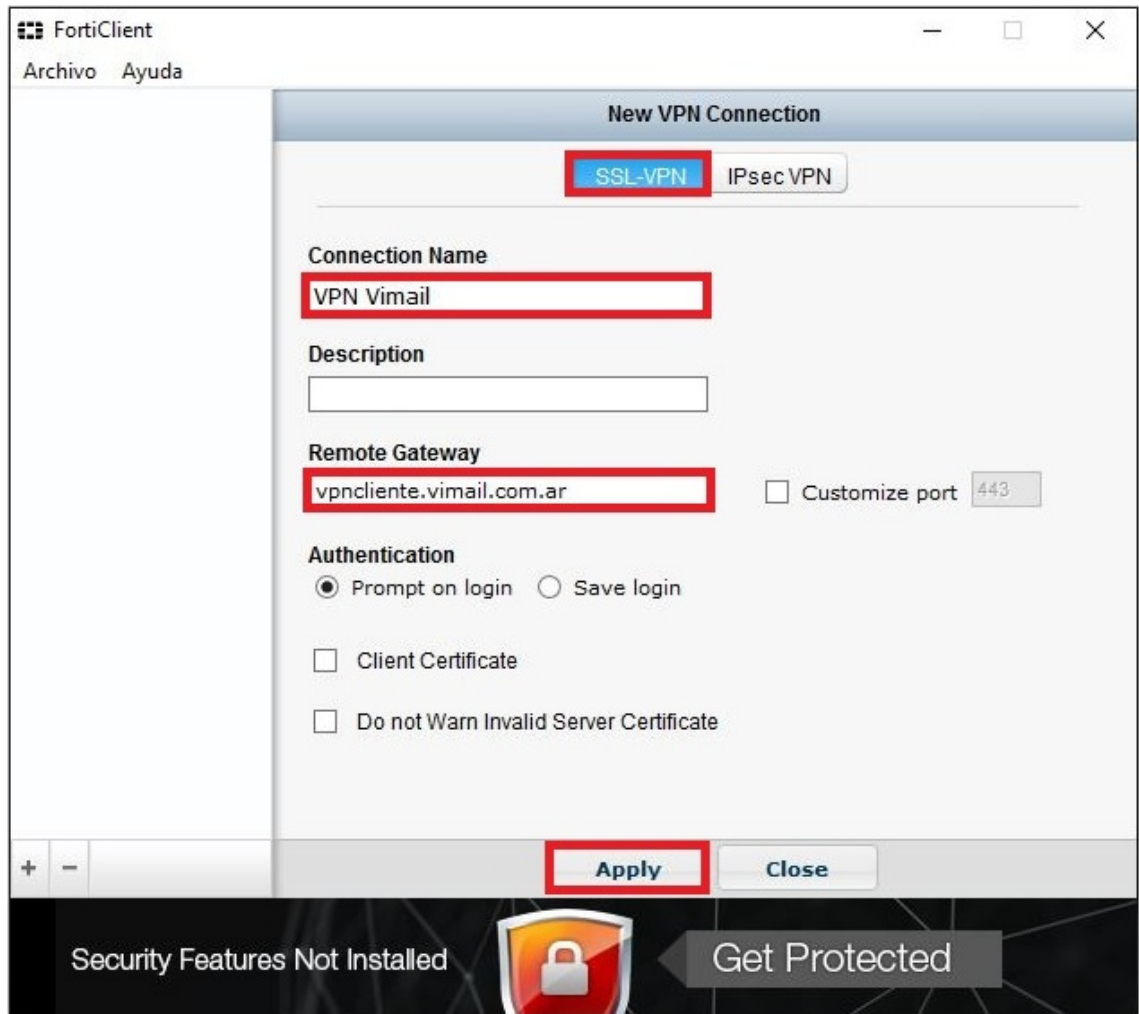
FortiClient
Archivo Ayuda

New VPN Connection

SSL-VPN IPsec VPN

Connection Name
VPN Vimail

Description

Remote Gateway
vpncliente.vimail.com.ar
Customize port 443

Authentication
Prompt on login Save login

Client Certificate

Do not Warn Invalid Server Certificate

+ −

Apply Close

Security Features Not Installed
Get Protected